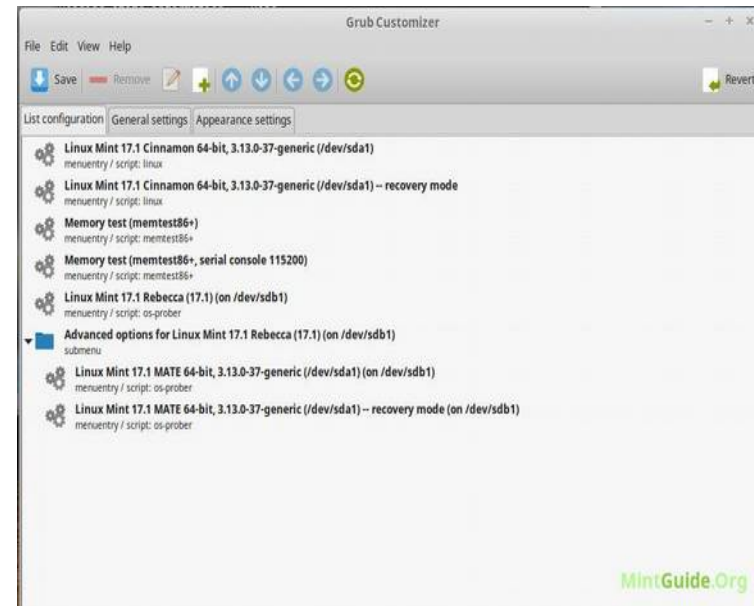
Grub Customizer

File Edit View Help

Save Remove Revert

List configuration General settings Appearance settings

Linux Mint 17.1 Cinnamon 64-bit, 3.13.0-37-generic (/dev/sda1)
menuentry / script: linux

Linux Mint 17.1 Cinnamon 64-bit, 3.13.0-37-generic (/dev/sda1) -- recovery mode
menuentry / script: linux

Memory test (memtest86+)
menuentry / script: memtest86+

Memory test (memtest86+, serial console 115200)
menuentry / script: memtest86+

Linux Mint 17.1 Rebecca (17.1) (on /dev/sdb1)
menuentry / script: os-prober

Advanced options for Linux Mint 17.1 Rebecca (17.1) (on /dev/sdb1)
submenu

Linux Mint 17.1 MATE 64-bit, 3.13.0-37-generic (/dev/sda1) (on /dev/sdb1)
menuentry / script: os-prober

Linux Mint 17.1 MATE 64-bit, 3.13.0-37-generic (/dev/sda1) -- recovery mode (on /dev/sdb1)
menuentry / script: os-prober

MintGuide.Org